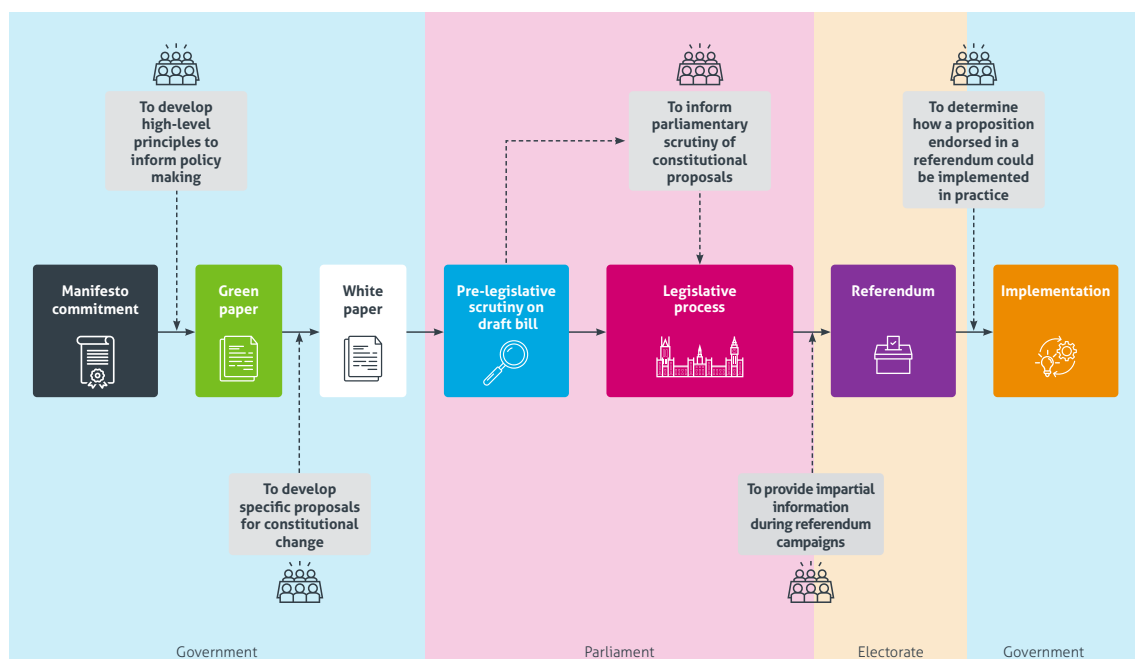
To develop high-level principles to inform policy making

To inform parliamentary scrutiny of constitutional proposals

To determine how a proposition endorsed in a referendum could be implemented in practice

Manifesto commitment

Green paper

White paper

Pre-legislative scrutiny on draft bill

Legislative process

Referendum

Implementation

To develop specific proposals for constitutional change

To provide impartial information during referendum campaigns

Government

Parliament

Electorate

Government